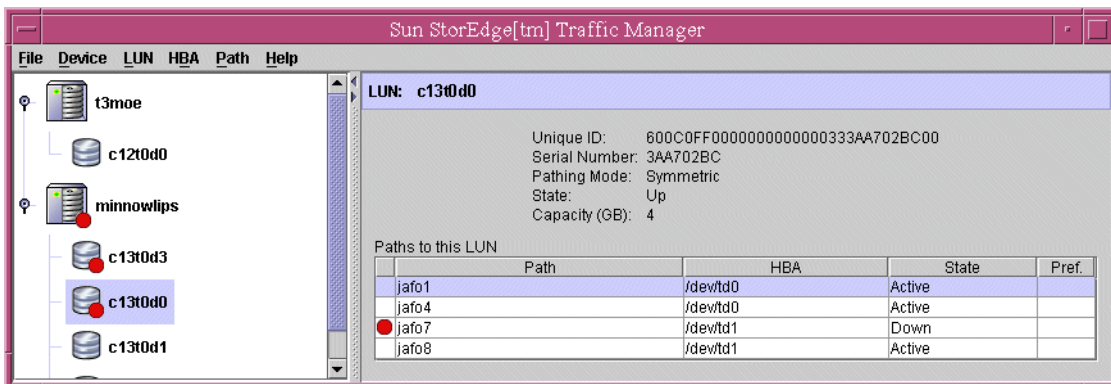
Sun StorEdge[tm] Traffic Manager

File Device LUN HBA Path Help

t3moe

c12t0d0

minnowlips

c13t0d3

c13t0d0

c13t0d1

LUN: c13t0d0

Unique ID: 600C0FF0000000000000333AA702BC00
Serial Number: 3AA702BC
Pathing Mode: Symmetric
State: Up
Capacity (GB): 4

Paths to this LUN

| | Path | HBA | State | Pref. |
|---|---|---|---|---|
| | jafo1 | /dev/td0 | Active | |
| | jafo4 | /dev/td0 | Active | |
| | jafo7 | /dev/td1 | Down | |
| | jafo8 | /dev/td1 | Active | |